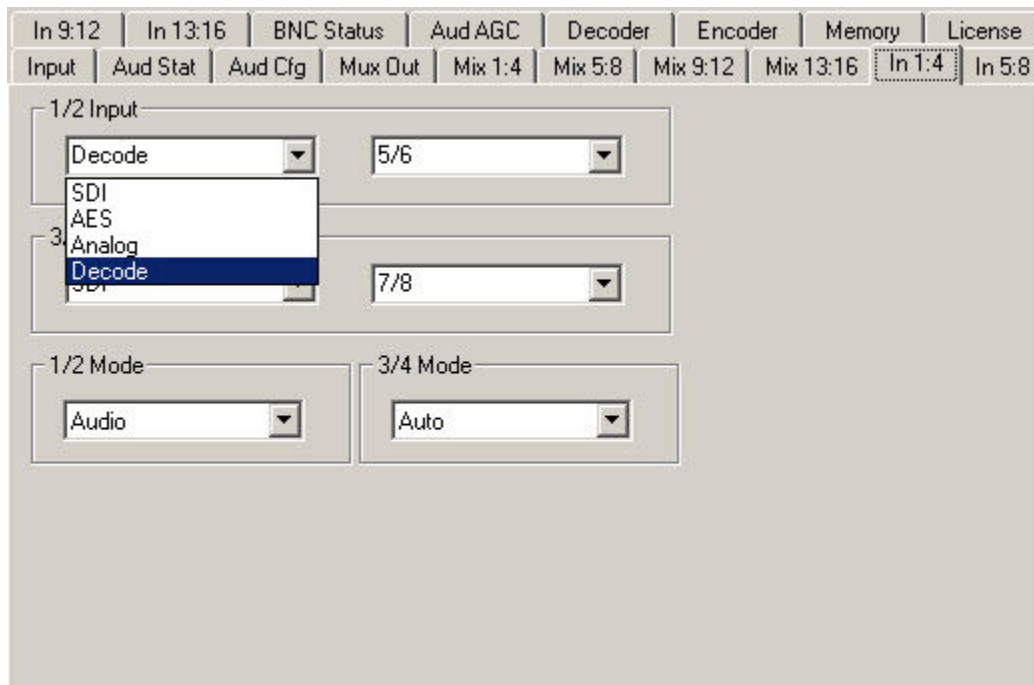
In 9:12 | In 13:16 | BNC Status | Aud AGC | Decoder | Encoder | Memory | License
Input | Aud Stat | Aud Cfg | Mux Out | Mix 1:4 | Mix 5:8 | Mix 9:12 | Mix 13:16 | In 1:4 | In 5:8

1/2 Input
Decode
5/6
SDI
AES
Analog
Decode

3/
SDI
7/8

1/2 Mode
Audio

3/4 Mode
Auto